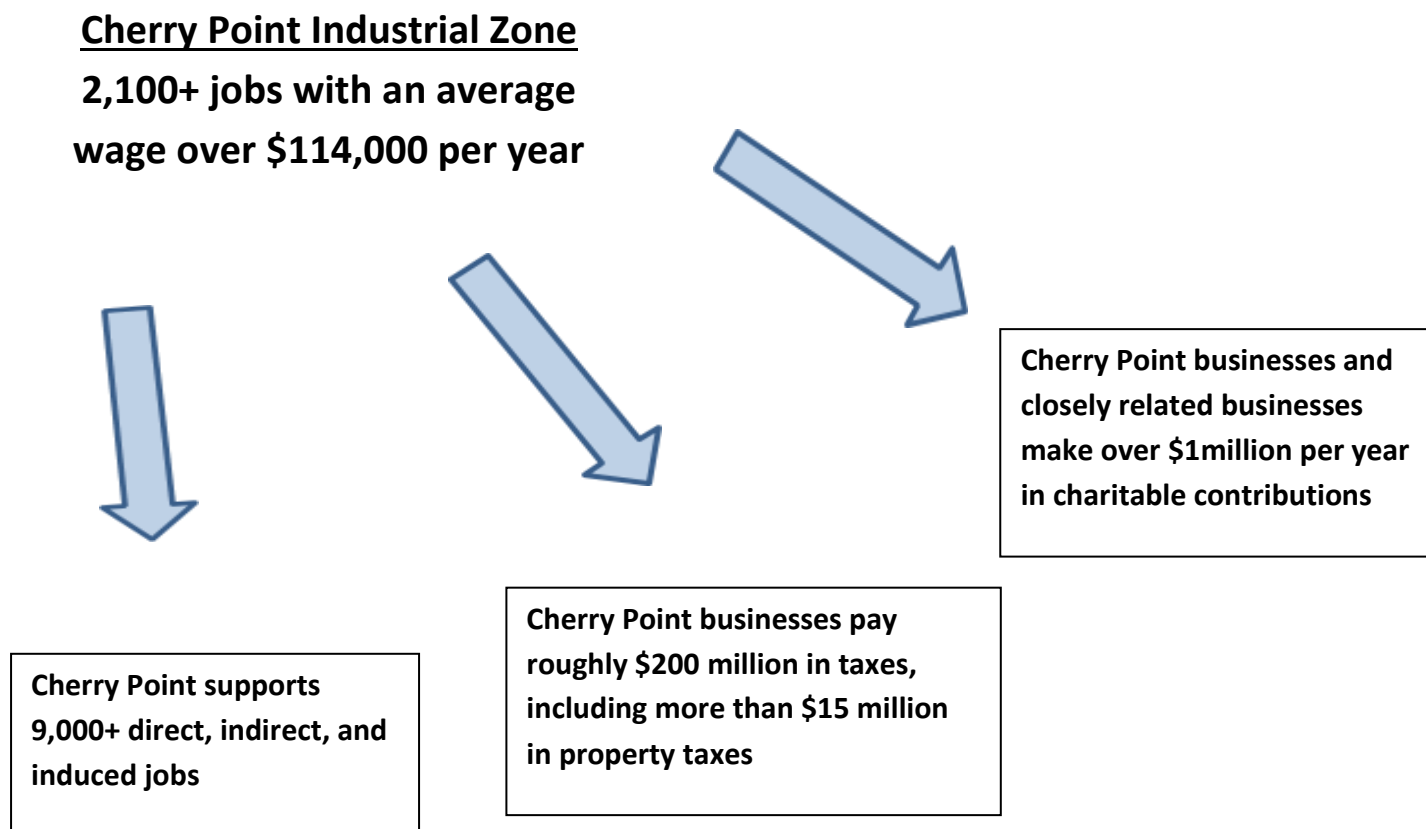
Cherry Point Industrial Zone
2,100+ jobs with an average wage over \$114,000 per year

Cherry Point businesses and closely related businesses make over \$1million per year in charitable contributions

Cherry Point businesses pay roughly \$200 million in taxes, including more than \$15 million in property taxes

Cherry Point supports 9,000+ direct, indirect, and induced jobs